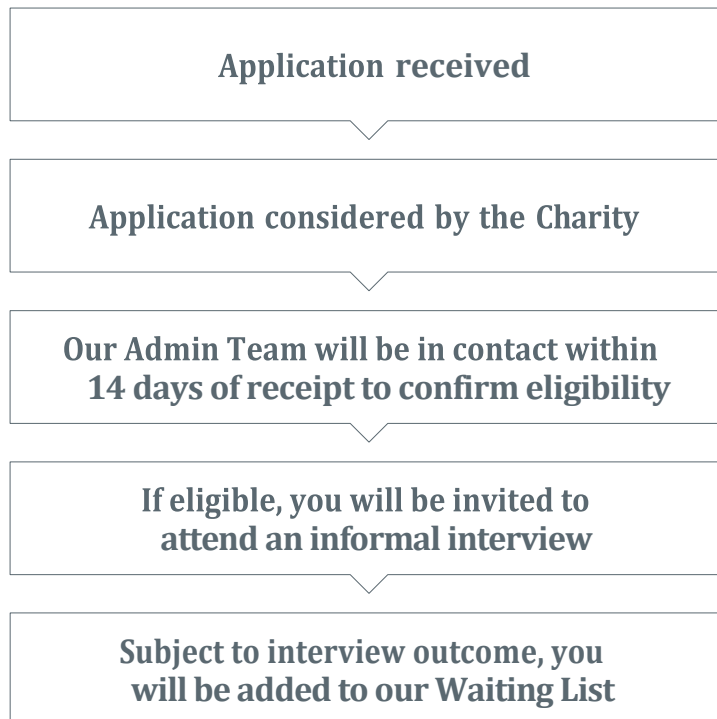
Application received

Application considered by the Charity

Our Admin Team will be in contact within 14 days of receipt to confirm eligibility

If eligible, you will be invited to attend an informal interview

Subject to interview outcome, you will be added to our Waiting List